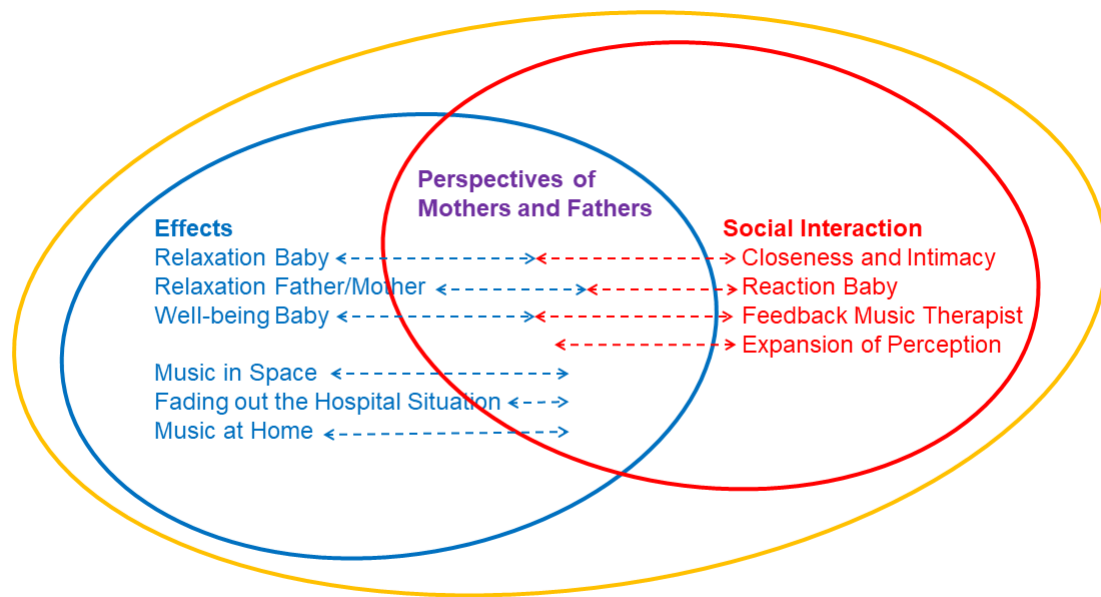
Perspectives of Mothers and Fathers

Effects
Relaxation Baby
Relaxation Father/Mother
Well-being Baby

Music in Space
Fading out the Hospital Situation
Music at Home

Social Interaction
Closeness and Intimacy
Reaction Baby
Feedback Music Therapist
Expansion of Perception